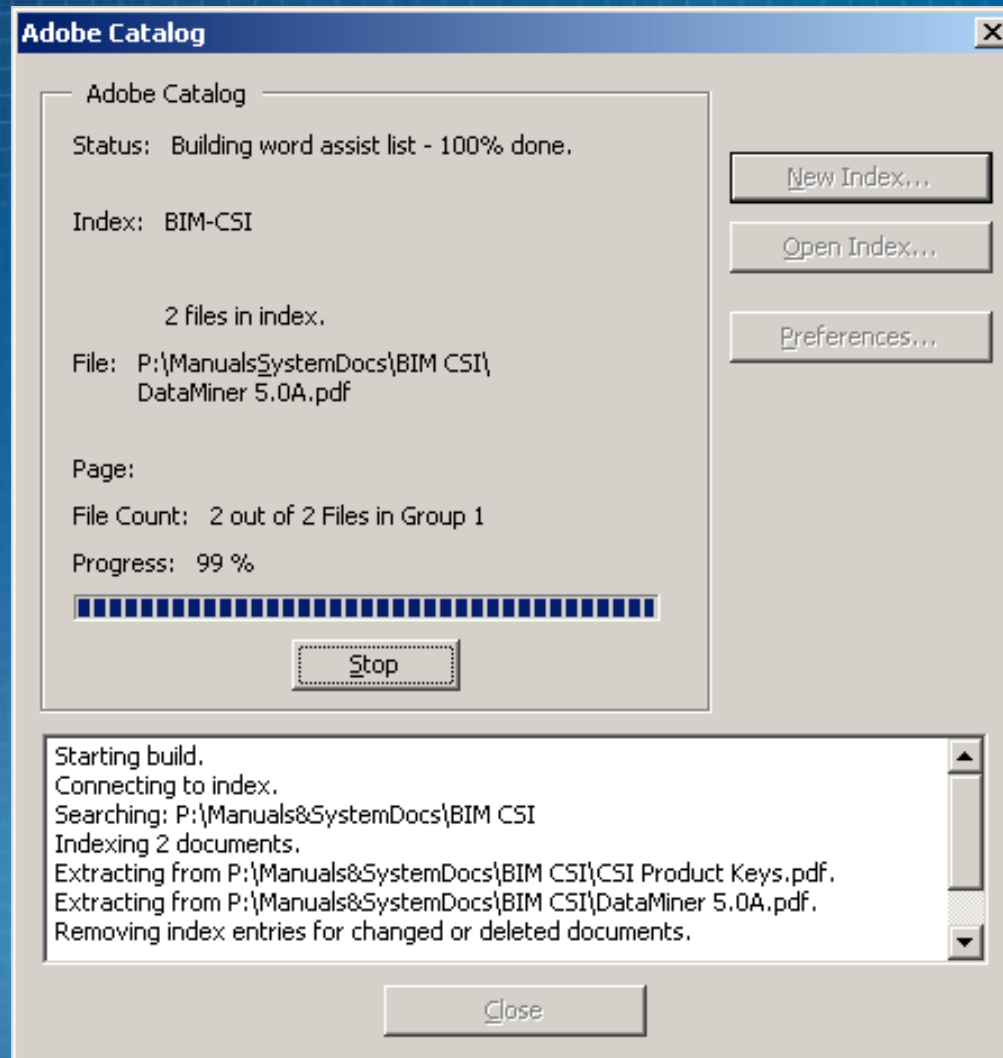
Adobe Catalog

Adobe Catalog

Status: Building word assist list - 100% done.

Index: BIM-CSI

2 files in index.

File: P:\ManualsSystemDocs\BIM CSI\DataMiner 5.0A.pdf

Page:

File Count: 2 out of 2 Files in Group 1

Progress: 99 %

Stop

New Index...

Open Index...

Preferences...

Starting build.
Connecting to index.
Searching: P:\Manuals&SystemDocs\BIM CSI
Indexing 2 documents.
Extracting from P:\Manuals&SystemDocs\BIM CSI\CSI Product Keys.pdf.
Extracting from P:\Manuals&SystemDocs\BIM CSI\DataMiner 5.0A.pdf.
Removing index entries for changed or deleted documents.

Close